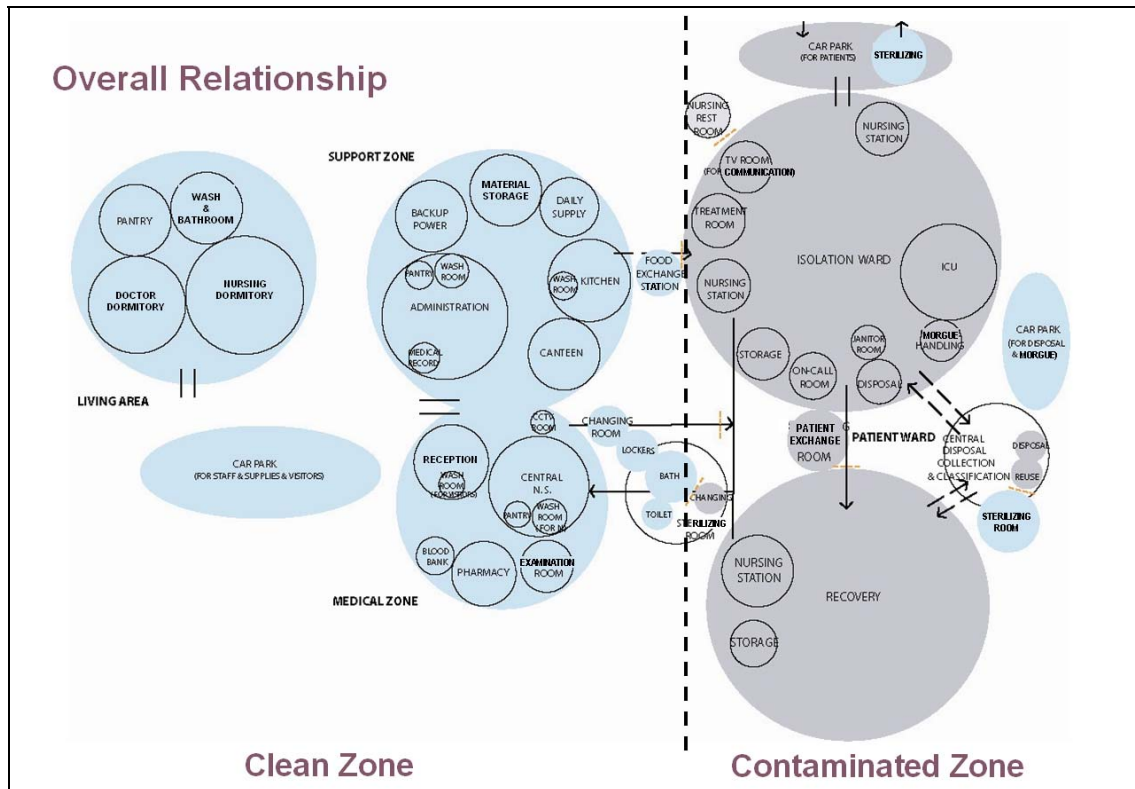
Overall Relationship

PANTRY
WASH & BATHROOM
DOCTOR DORMITORY
NURSING DORMITORY
LIVING AREA

CAR PARK (FOR STAFF & SUPPLIES & VISITORS)

SUPPORT ZONE
BACKUP POWER
MATERIAL STORAGE
DAILY SUPPLY
PANTRY
WASH ROOM
ADMINISTRATION
MEDICAL RECORD
WASH ROOM
KITCHEN
CANTEEN
FOOD EXCHANGE STATION

CCTV ROOM
CHANGING ROOM
LOCKERS
BATH
TOILET
CHANGING
STERILIZING ROOM
RECEPTION
WASH ROOM (FOR VISITORS)
CENTRAL N.S.
PANTRY
WASH ROOM (FOR N)
BLOOD BANK
PHARMACY
EXAMINATION ROOM
MEDICAL ZONE

CAR PARK (FOR PATIENTS)
STERILIZING
NURSING REST ROOM
NURSING STATION
TV ROOM (FOR COMMUNICATION)
TREATMENT ROOM
ISOLATION WARD
ICU
NURSING STATION
JANITOR ROOM
MORGUE HANDLING
STORAGE
ON-CALL ROOM
DISPOSAL
CAR PARK (FOR DISPOSAL & MORGUE)
PATIENT EXCHANGE ROOM
PATIENT WARD
CENTRAL DISPOSAL COLLECTION & CLASSIFICATION
DISPOSAL
REUSE
STERILIZING ROOM
NURSING STATION
RECOVERY
STORAGE

Clean Zone
Contaminated Zone